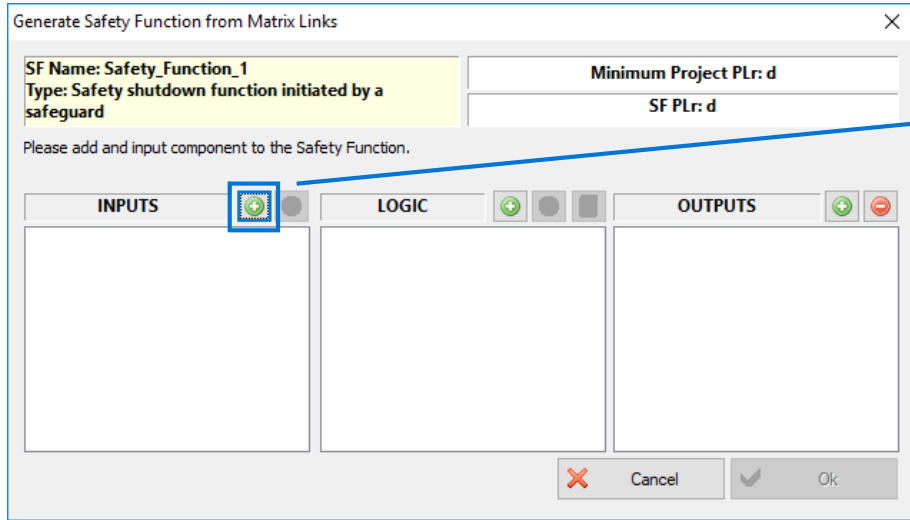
Generate Safety Function from Matrix Links

SF Name: Safety_Function_1
Type: Safety shutdown function initiated by a safeguard

Minimum Project PLr: d

SF PLr: d

Please add and input component to the Safety Function.

INPUTS

LOGIC

OUTPUTS

Cancel

Ok